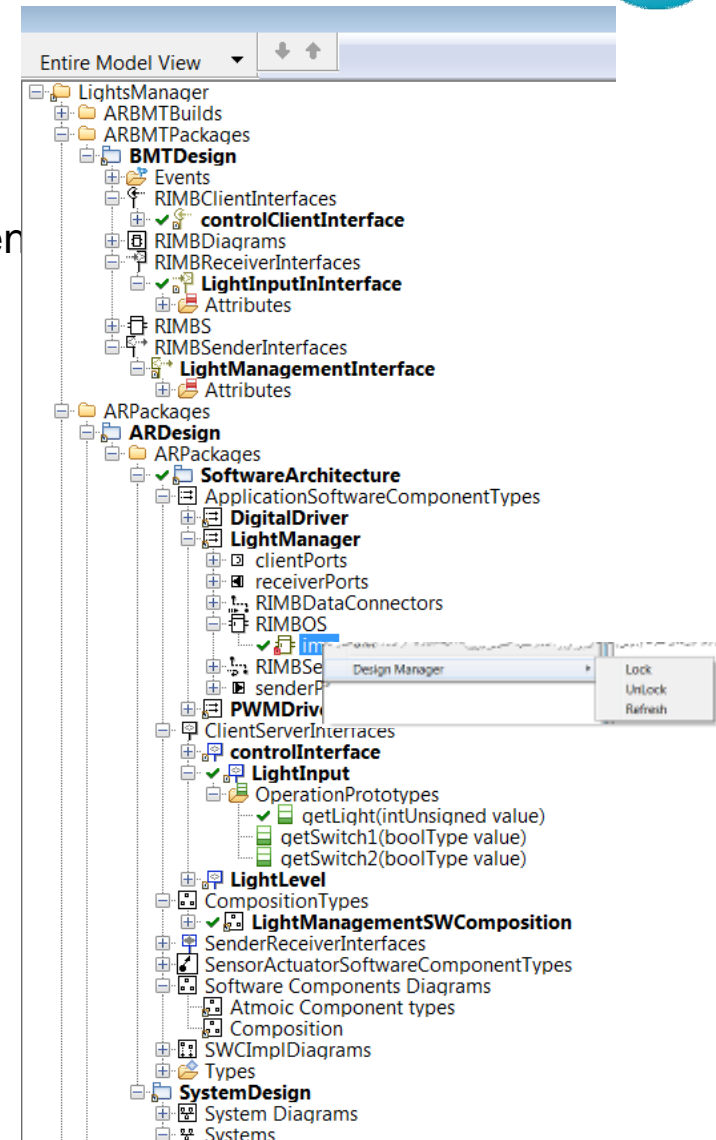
Entire Model View

LightsManager
ARBMTBuilds
ARBMTPackages
BMTDesign
Events
RIMBClientInterfaces
controlClientInterface
RIMBDiagrams
RIMBReceiverInterfaces
LightInputInInterface
Attributes
RIMBS
RIMBSenderInterfaces
LightManagementInterface
Attributes
ARPackages
ARDesign
ARPackages
SoftwareArchitecture
ApplicationSoftwareComponentTypes
DigitalDriver
LightManager
clientPorts
receiverPorts
RIMBDataConnectors
RIMBOS
im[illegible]
RIMBSe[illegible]
senderP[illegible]
PWMDriv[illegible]
Design Manager
Lock
UnLock
Refresh
ClientServerInterfaces
controlInterface
LightInput
OperationPrototypes
getLight(intUnsigned value)
getSwitch1(boolType value)
getSwitch2(boolType value)
LightLevel
CompositionTypes
LightManagementSWComposition
SenderReceiverInterfaces
SensorActuatorSoftwareComponentTypes
Software Components Diagrams
Atmoic Component types
Composition
SWCImplDiagrams
Types
SystemDesign
System Diagrams
Systems